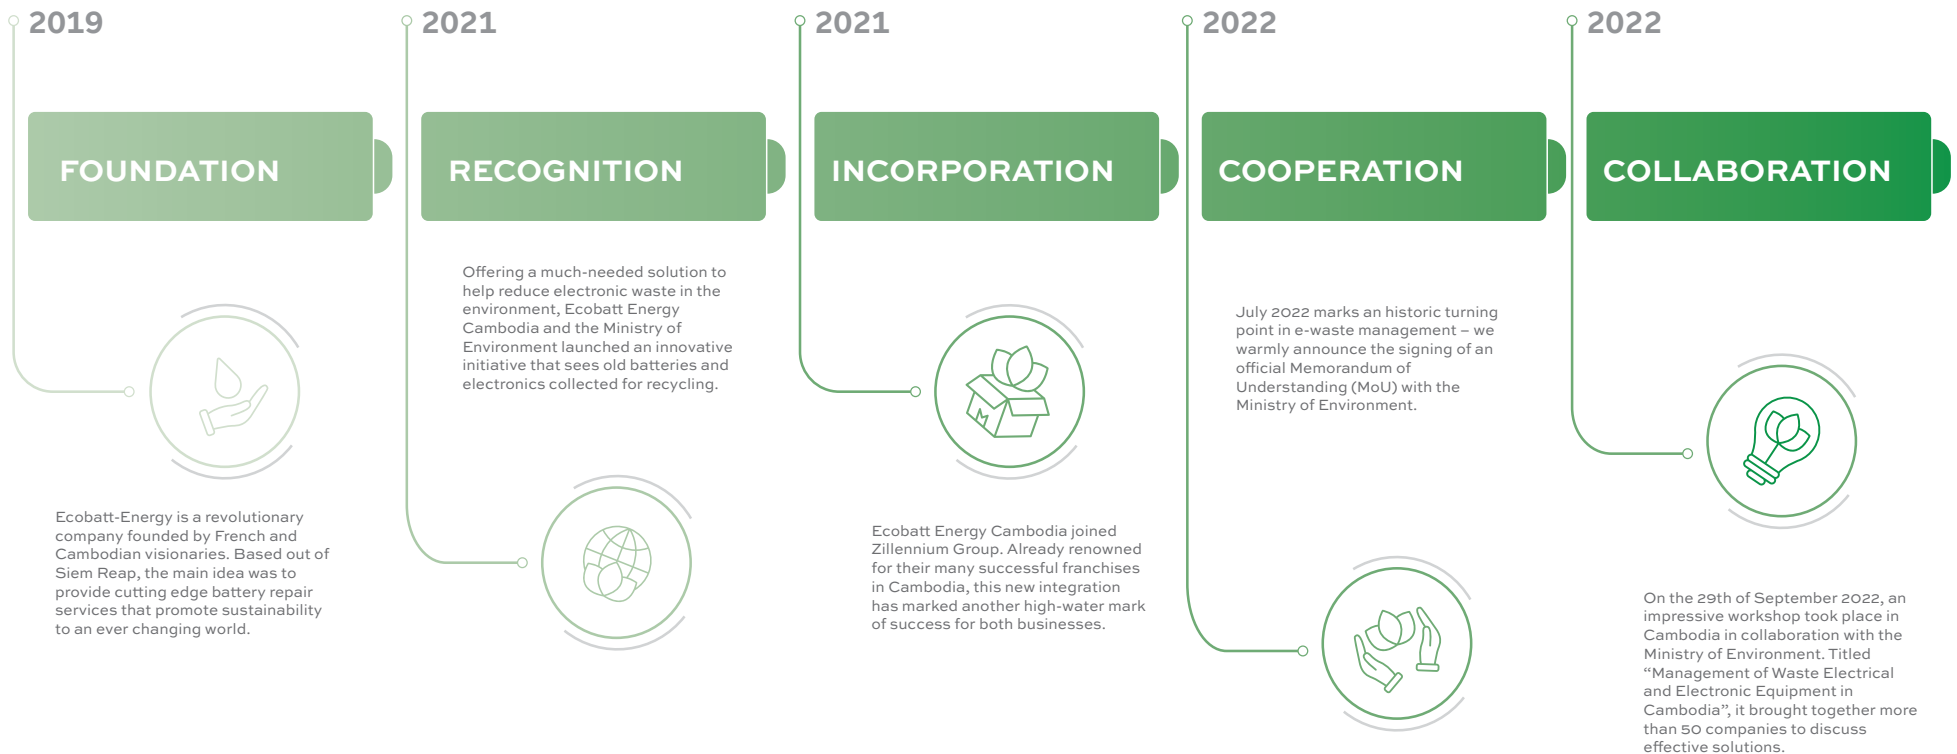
2019

FOUNDATION

Ecobatt-Energy is a revolutionary company founded by French and Cambodian visionaries. Based out of Siem Reap, the main idea was to provide cutting edge battery repair services that promote sustainability to an ever changing world.

2021

RECOGNITION

Offering a much-needed solution to help reduce electronic waste in the environment, Ecobatt Energy Cambodia and the Ministry of Environment launched an innovative initiative that sees old batteries and electronics collected for recycling.

2021

INCORPORATION

Ecobatt Energy Cambodia joined Zillennium Group. Already renowned for their many successful franchises in Cambodia, this new integration has marked another high-water mark of success for both businesses.

2022

COOPERATION

July 2022 marks an historic turning point in e-waste management – we warmly announce the signing of an official Memorandum of Understanding (MoU) with the Ministry of Environment.

2022

COLLABORATION

On the 29th of September 2022, an impressive workshop took place in Cambodia in collaboration with the Ministry of Environment. Titled “Management of Waste Electrical and Electronic Equipment in Cambodia”, it brought together more than 50 companies to discuss effective solutions.